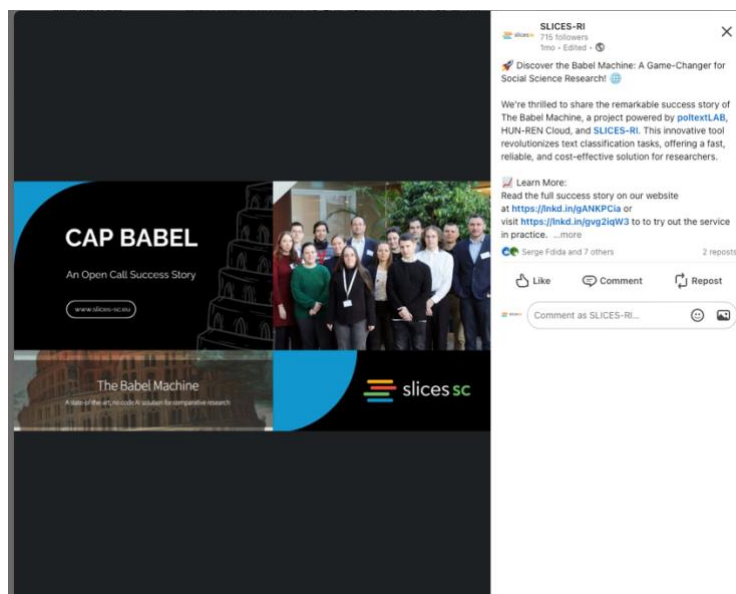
CAP BABEL

An Open Call Success Story

www.slices-sc.eu

The Babel Machine

A state of the art, no code AI solution for comparative research

slices sc

SLICES-RI
715 followers
1mo • Edited •

🚀 Discover the Babel Machine: A Game-Changer for Social Science Research! 🌐

We're thrilled to share the remarkable success story of The Babel Machine, a project powered by poltextLAB, HUN-REN Cloud, and SLICES-RI. This innovative tool revolutionizes text classification tasks, offering a fast, reliable, and cost-effective solution for researchers.

📈 Learn More:
Read the full success story on our website at https://lnkd.in/gANKPCia or visit https://lnkd.in/gvg2iqW3 to to try out the service in practice. ...more

Serge Fdida and 7 others

2 reposts

Like

Comment

Repost

Comment as SLICES-RI...